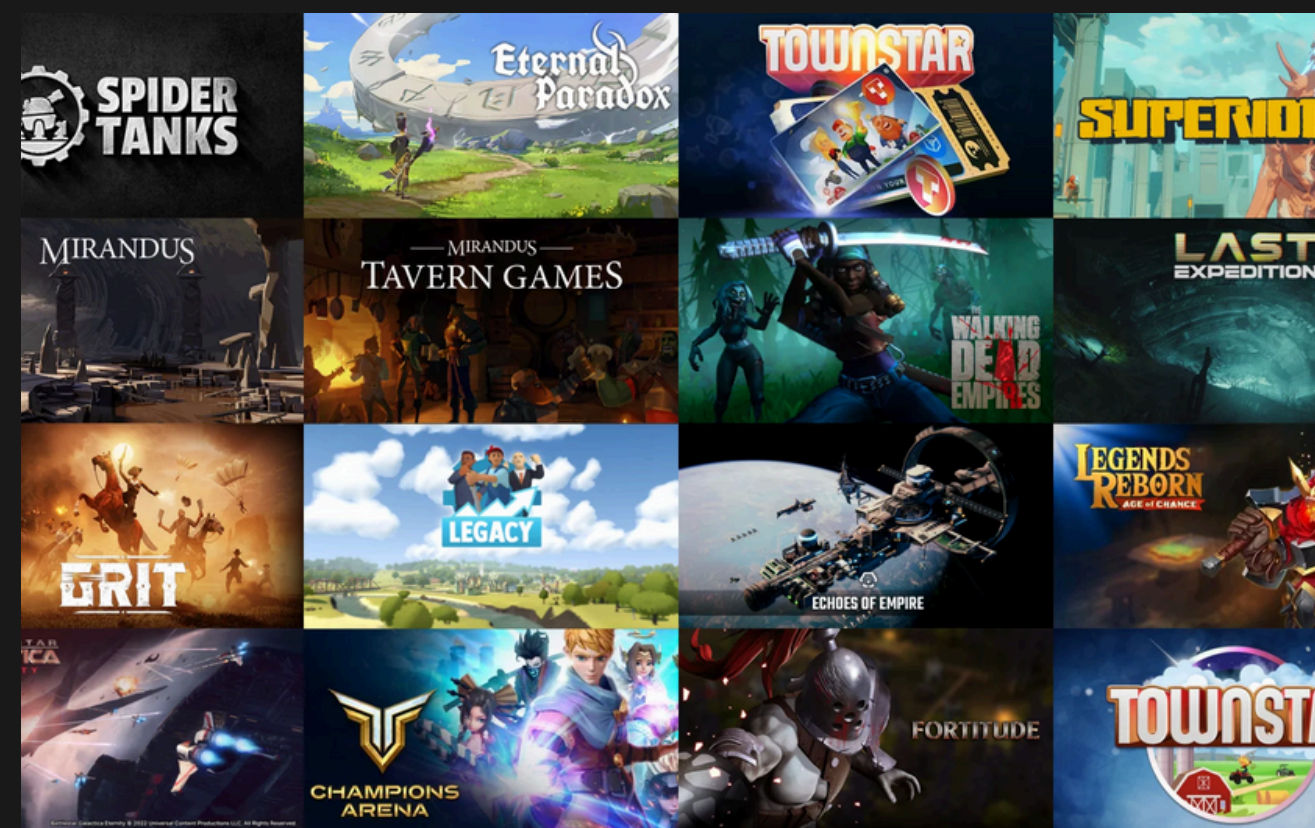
SPIDER TANKS

Eternal Paradox

TOWNSTAR

SUPERIO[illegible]

MIRANDUS

MIRANDUS
TAVERN GAMES

THE WALKING DEAD EMPIRES

LAST EXPEDITION

GRIT

LEGACY

ECHOES OF EMPIRE

LEGENDS REBORN
AGE of CHANCE

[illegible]TAR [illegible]ICA

CHAMPIONS ARENA

FORTITUDE

TOWNSTA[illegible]